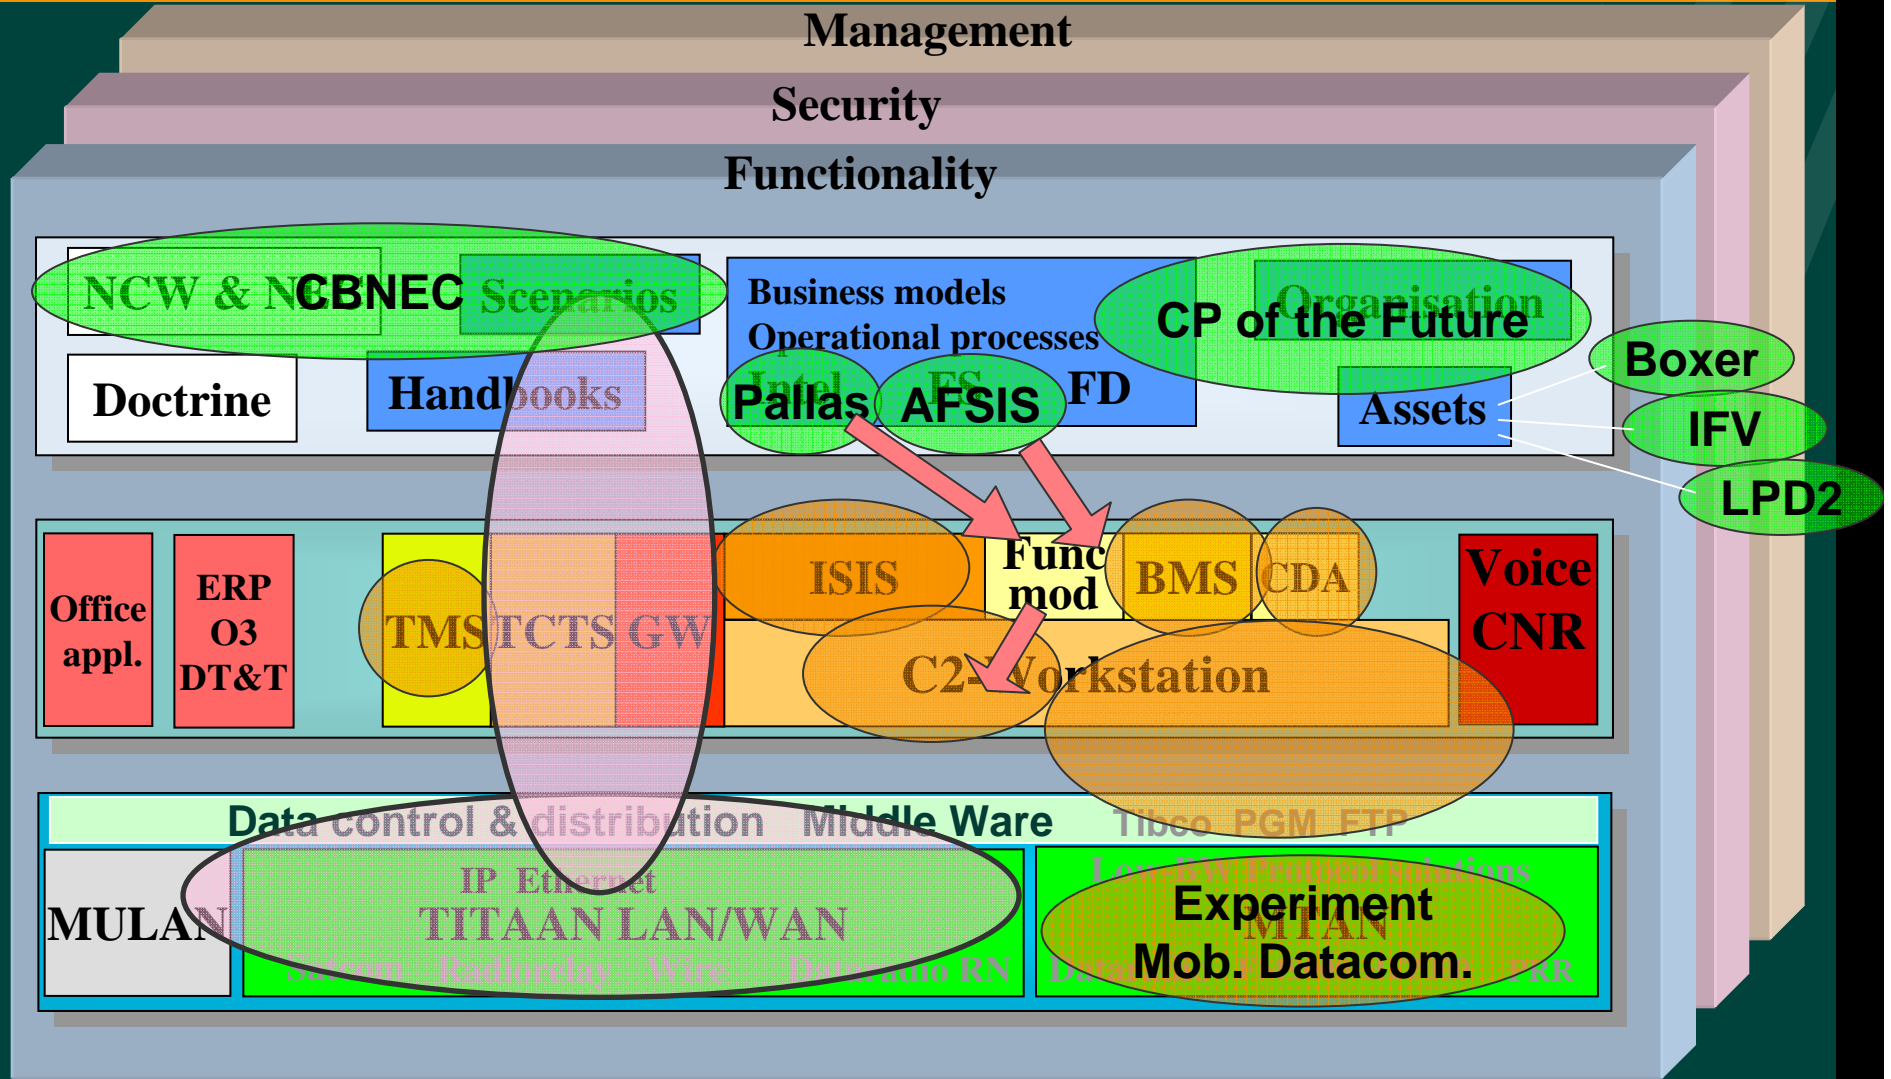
Management

Security

Functionality

NCW & NEC

CBNEC

Scenarios

Doctrine

Handbooks

Business models
Operational processes

Intel

FS

FD

Pallas

AFSIS

Organisation

CP of the Future

Assets

Boxer

IFV

LPD2

Office appl.

ERP O3 DT&T

TMS

TCTS

GW

ISIS

Func mod

BMS

CDA

C2-Workstation

Voice CNR

Data control & distribution    Middle Ware    Tibco PGM FTP

MULAN

IP Ethernet

TITAAN LAN/WAN

Satcom   Radiorelay   Wire   Dataradio RN

Low BW Protocol solutions

MTAN

Experiment Mob. Datacom.

Data

PRR